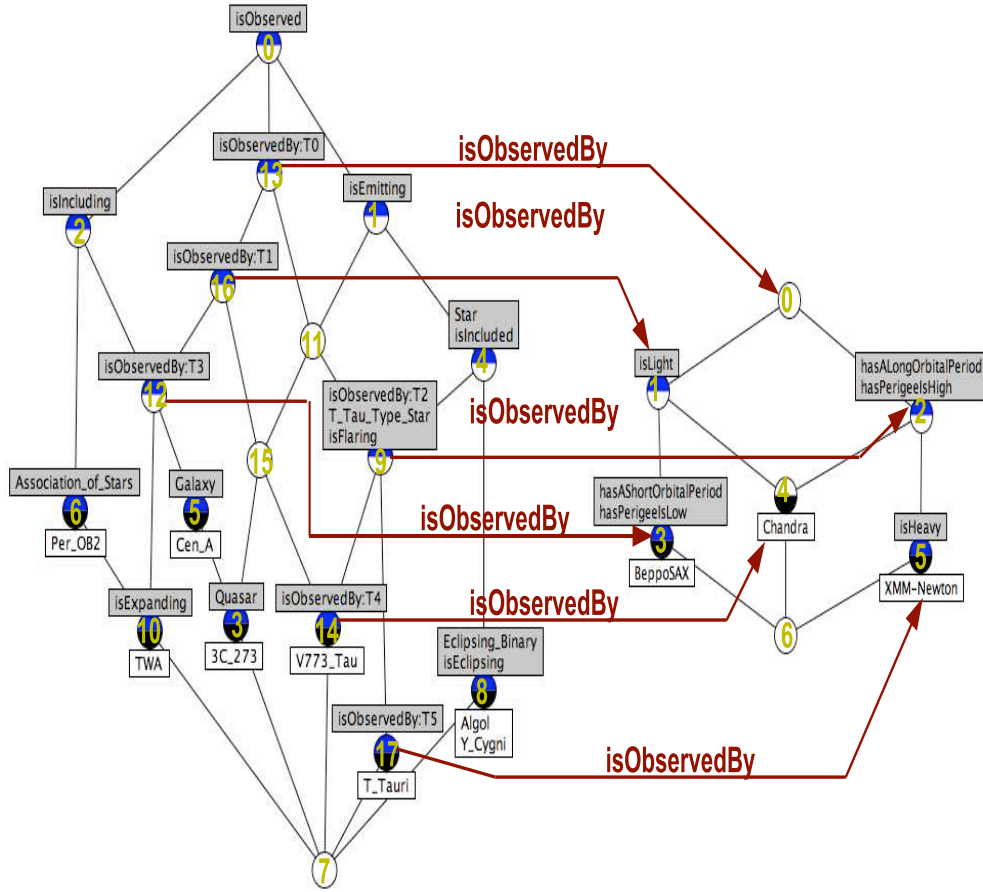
isObserved
0
isObservedBy:T0
13
isObservedBy
isEmitting
1
isObservedBy
isIncluding
2
isObservedBy:T1
16
0
11
Star
isIncluded
4
isLight
1
hasALongOrbitalPeriod
hasPerigeeIsHigh
2
isObservedBy:T3
12
isObservedBy:T2
T_Tau_Type_Star
isFlaring
9
isObservedBy
15
Association_of_Stars
6
Per_OB2
Galaxy
5
Cen_A
hasAShortOrbitalPeriod
hasPerigeeIsLow
3
BeppoSAX
4
Chandra
isObservedBy
isHeavy
5
XMM-Newton
isExpanding
10
TWA
Quasar
3
3C_273
isObservedBy:T4
14
V773_Tau
isObservedBy
6
Eclipsing_Binary
isEclipsing
8
Algol
Y_Cygni
isObservedBy:T5
17
T_Tauri
isObservedBy
7